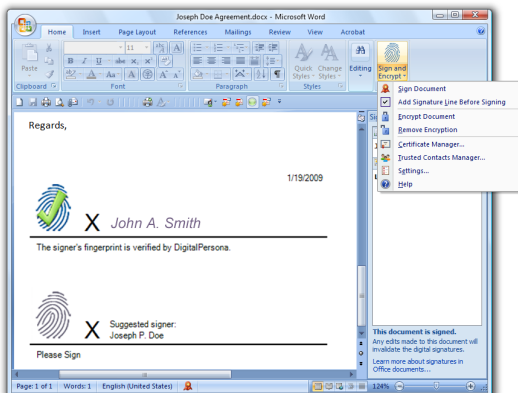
Joseph Doe Agreement.docx - Microsoft Word

Home Insert Page Layout References Mailings Review View Acrobat

Paste
Clipboard
11
Font
Paragraph
Quick Styles
Change Styles
Styles
Editing
Sign and Encrypt

Sign Document
Add Signature Line Before Signing
Encrypt Document
Remove Encryption
Certificate Manager...
Trusted Contacts Manager...
Settings...
Help

Regards,

1/19/2009

X John A. Smith

The signer's fingerprint is verified by DigitalPersona.

X Suggested signer:
Joseph P. Doe

Please Sign

This document is signed.
Any edits made to this document will invalidate the digital signatures.
Learn more about signatures in Office documents...

Page: 1 of 1 Words: 1 English (United States) 124%